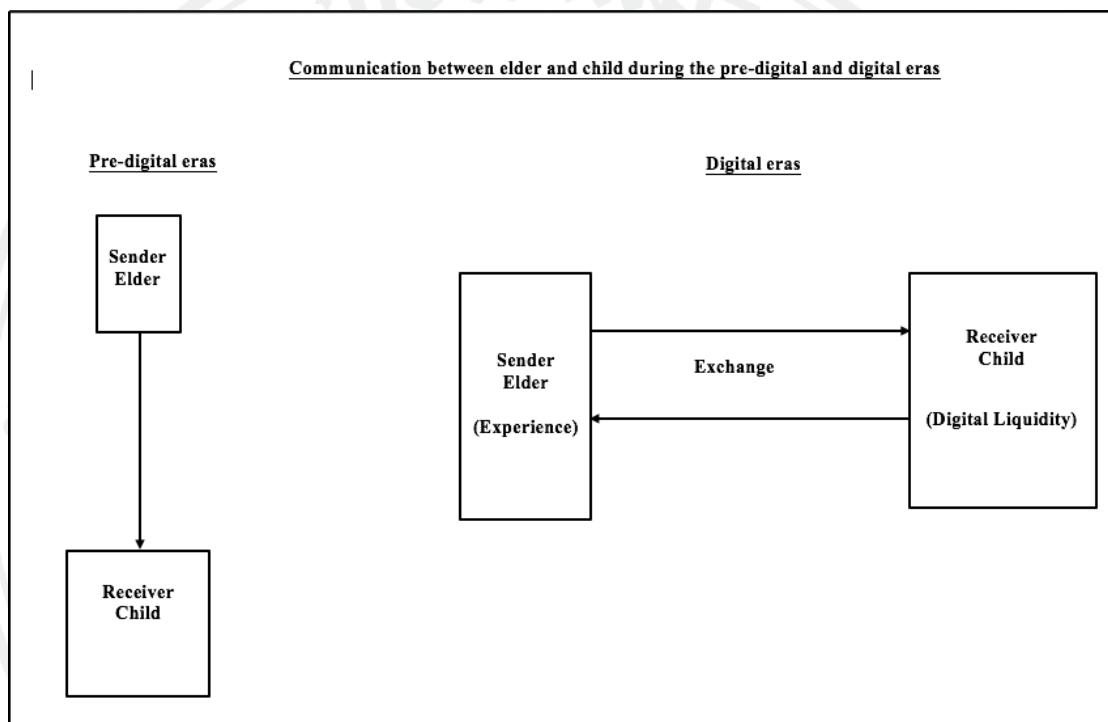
Communication between elder and child during the pre-digital and digital eras

Pre-digital eras

Sender Elder

Receiver Child

Digital eras

Sender Elder

(Experience)

Exchange

Receiver Child

(Digital Liquidity)